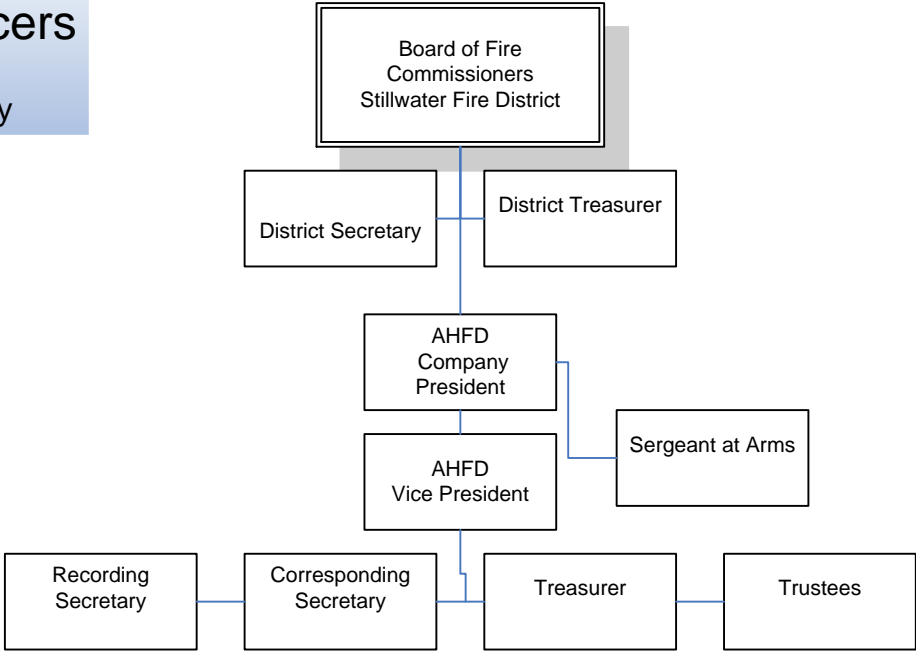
cers

y

Board of Fire Commissioners Stillwater Fire District

District Secretary

District Treasurer

AHFD Company President

Sergeant at Arms

AHFD Vice President

Recording Secretary

Corresponding Secretary

Treasurer

Trustees